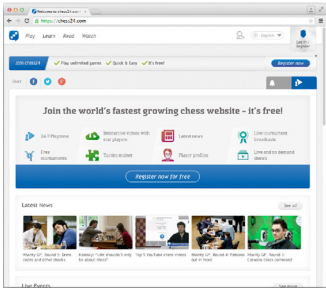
Welcome to chess24.com

https://chess24.com

Play Learn Read Watch

English

Log in / Register

Join chess24 ✓ Play unlimited games ✓ Quick & Easy ✓ It's free!

Register now

Join

Join the world's fastest growing chess website - it's free!

24/7 Playzone

Interactive videos with star players

Latest news

Live tournament broadcasts

Free tournaments

Tactics trainer

Player profiles

Live and on demand shows

Register now for free

Latest News

See all

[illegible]

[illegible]

Top 5 YouTube chess videos

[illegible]

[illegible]

Live Events

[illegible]